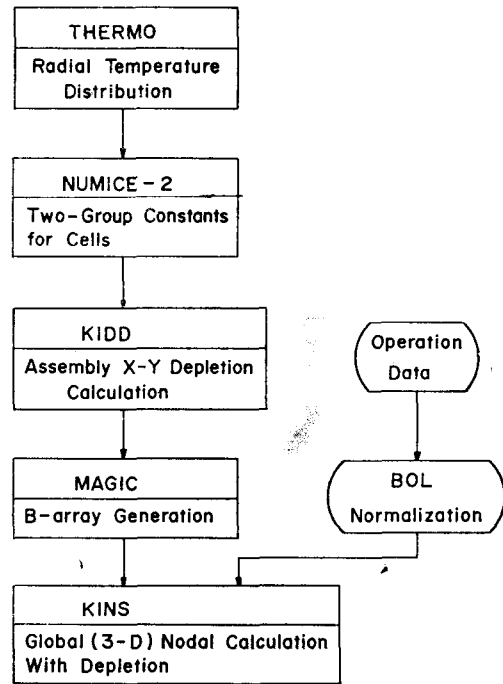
THERMO

Radial Temperature Distribution

NUMICE - 2

Two-Group Constants for Cells

KIDD

Assembly X-Y Depletion Calculation

Operation Data

MAGIC

B-array Generation

BOL

Normalization

KINS

Global (3-D) Nodal Calculation With Depletion